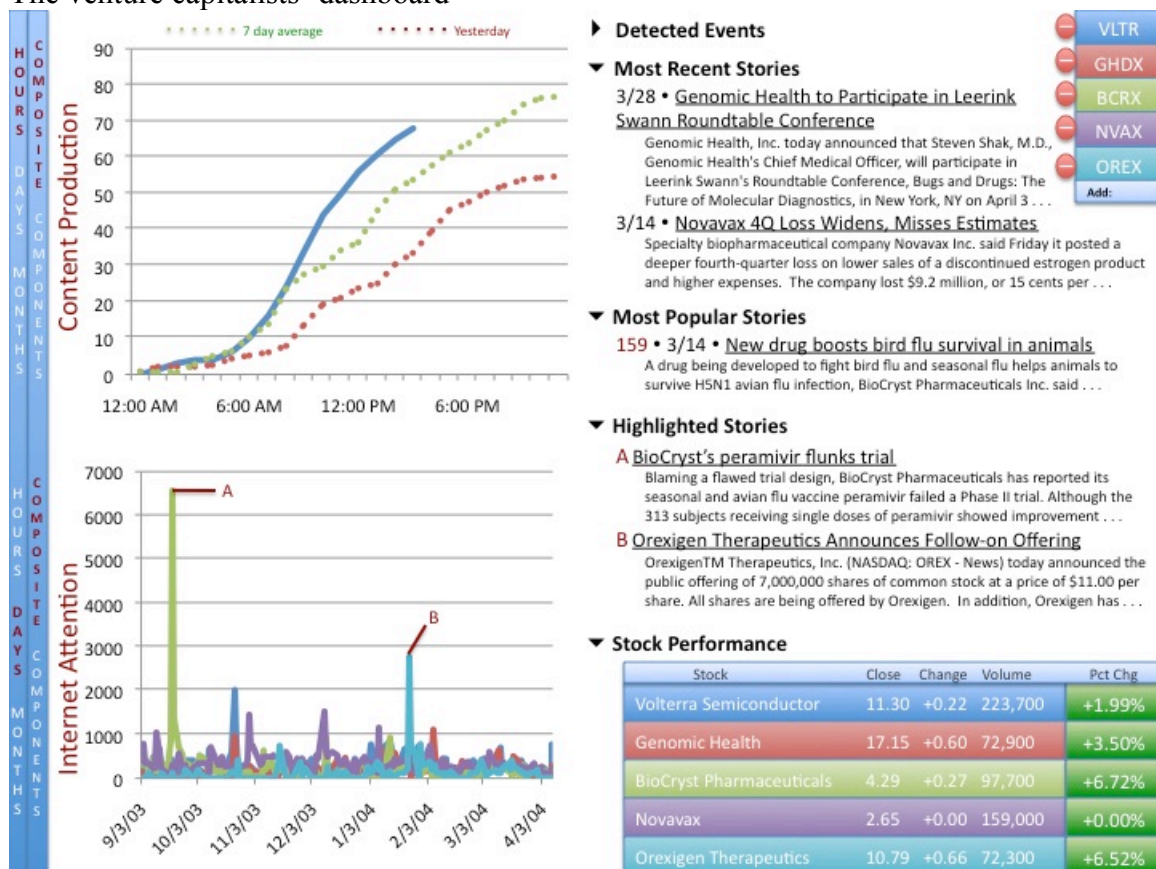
The venture capitalists' dashboard

HOURS DAYS MONTHS

COMPOSITE COMPONENTS

7 day average   Yesterday

Content Production

90
80
70
60
50
40
30
20
10
0

12:00 AM   6:00 AM   12:00 PM   6:00 PM

HOURS DAYS MONTHS

COMPOSITE COMPONENTS

Internet Attention

7000
6000
5000
4000
3000
2000
1000
0

A
B

9/3/03   10/3/03   11/3/03   12/3/03   1/3/04   2/3/04   3/3/04   4/3/04

▸ Detected Events

VLTR
GHDX
BCRX
NVAX
OREX
Add:

▾ Most Recent Stories

3/28 • Genomic Health to Participate in Leerink Swann Roundtable Conference
Genomic Health, Inc. today announced that Steven Shak, M.D., Genomic Health's Chief Medical Officer, will participate in Leerink Swann's Roundtable Conference, Bugs and Drugs: The Future of Molecular Diagnostics, in New York, NY on April 3 . . .

3/14 • Novavax 4Q Loss Widens, Misses Estimates
Specialty biopharmaceutical company Novavax Inc. said Friday it posted a deeper fourth-quarter loss on lower sales of a discontinued estrogen product and higher expenses. The company lost $9.2 million, or 15 cents per . . .

▾ Most Popular Stories

159 • 3/14 • New drug boosts bird flu survival in animals
A drug being developed to fight bird flu and seasonal flu helps animals to survive H5N1 avian flu infection, BioCryst Pharmaceuticals Inc. said . . .

▾ Highlighted Stories

A BioCryst's peramivir flunks trial
Blaming a flawed trial design, BioCryst Pharmaceuticals has reported its seasonal and avian flu vaccine peramivir failed a Phase II trial. Although the 313 subjects receiving single doses of peramivir showed improvement . . .

B Orexigen Therapeutics Announces Follow-on Offering
OrexigenTM Therapeutics, Inc. (NASDAQ: OREX - News) today announced the public offering of 7,000,000 shares of common stock at a price of $11.00 per share. All shares are being offered by Orexigen. In addition, Orexigen has . . .

▾ Stock Performance

| Stock | Close | Change | Volume | Pct Chg |
|---|---|---|---|---|
| Volterra Semiconductor | 11.30 | +0.22 | 223,700 | +1.99% |
| Genomic Health | 17.15 | +0.60 | 72,900 | +3.50% |
| BioCryst Pharmaceuticals | 4.29 | +0.27 | 97,700 | +6.72% |
| Novavax | 2.65 | +0.00 | 159,000 | +0.00% |
| Orexigen Therapeutics | 10.79 | +0.66 | 72,300 | +6.52% |